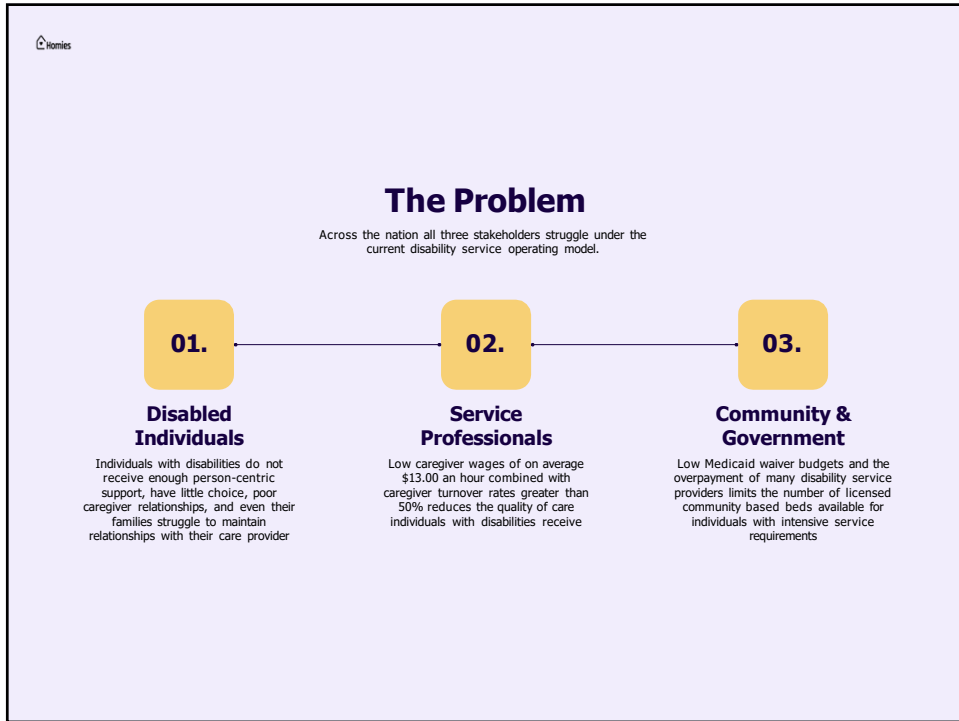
Homies

The Problem

Across the nation all three stakeholders struggle under the current disability service operating model.

01.

Disabled Individuals

Individuals with disabilities do not receive enough person-centric support, have little choice, poor caregiver relationships, and even their families struggle to maintain relationships with their care provider

02.

Service Professionals

Low caregiver wages of on average \$13.00 an hour combined with caregiver turnover rates greater than 50% reduces the quality of care individuals with disabilities receive

03.

Community & Government

Low Medicaid waiver budgets and the overpayment of many disability service providers limits the number of licensed community based beds available for individuals with intensive service requirements